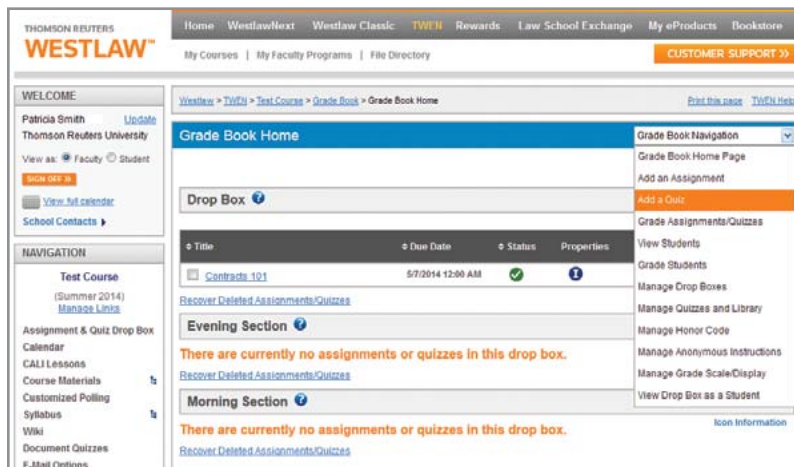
THOMSON REUTERS
WESTLAW™

Home WestlawNext Westlaw Classic TWEN Rewards Law School Exchange My eProducts Bookstore

My Courses | My Faculty Programs | File Directory

CUSTOMER SUPPORT >>

WELCOME

Patricia Smith Update
Thomson Reuters University

View as: Faculty Student

SIGN OFF >>

View full calendar

School Contacts ▸

NAVIGATION

Test Course
(Summer 2014)
Manage Links

Assignment & Quiz Drop Box
Calendar
CALI Lessons
Course Materials
Customized Polling
Syllabus
Wiki
Document Quizzes
E-Mail Options

Westlaw > TWEN > Test Course > Grade Book > Grade Book Home

Print this page TWEN Help

Grade Book Home

Grade Book Navigation

Grade Book Home Page
Add an Assignment
Add a Quiz
Grade Assignments/Quizzes
View Students
Grade Students
Manage Drop Boxes
Manage Quizzes and Library
Manage Honor Code
Manage Anonymous Instructions
Manage Grade Scale/Display
View Drop Box as a Student

Drop Box

| Title | Due Date | Status | Properties |
|---|---|---|---|
| Contracts 101 | 5/7/2014 12:00 AM | | |

Recover Deleted Assignments/Quizzes

Evening Section

There are currently no assignments or quizzes in this drop box.

Recover Deleted Assignments/Quizzes

Morning Section

There are currently no assignments or quizzes in this drop box.

Recover Deleted Assignments/Quizzes

Icon Information